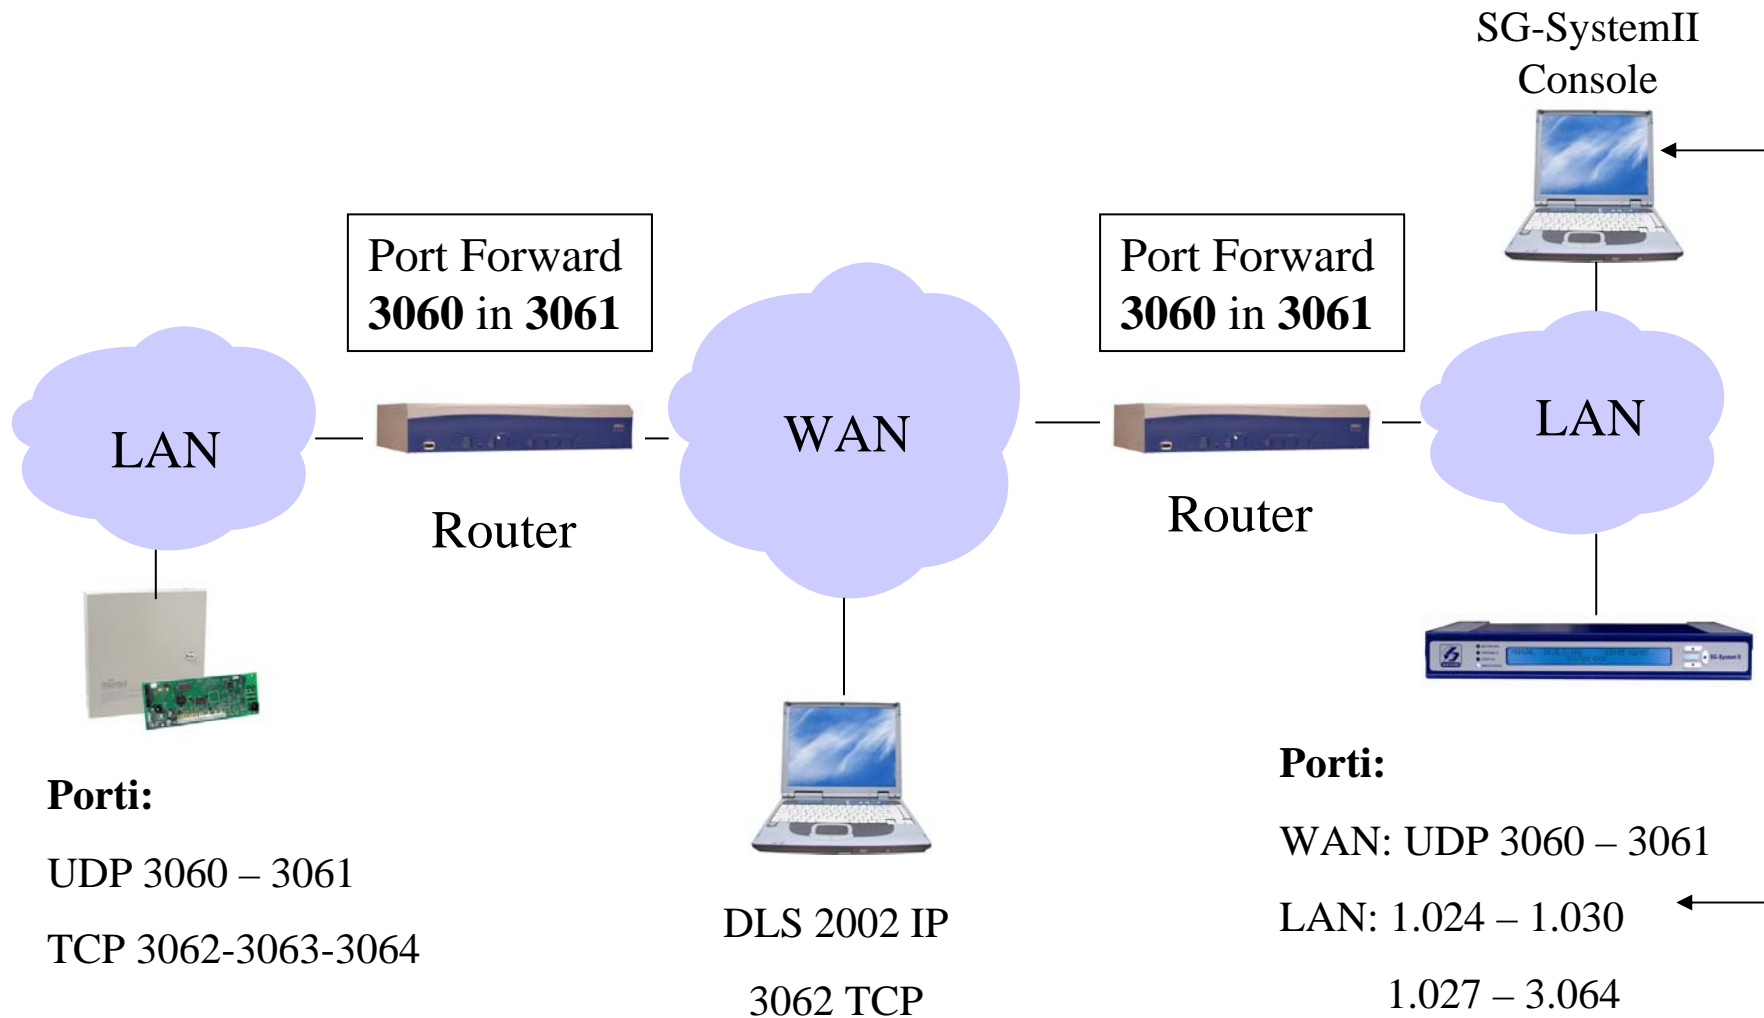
SG-SystemII Console

Port Forward
**3060** in **3061**

Port Forward
**3060** in **3061**

LAN

WAN

LAN

Router

Router

**Porti:**

UDP 3060 – 3061

TCP 3062-3063-3064

DLS 2002 IP

3062 TCP

**Porti:**

WAN: UDP 3060 – 3061

LAN: 1.024 – 1.030

1.027 – 3.064